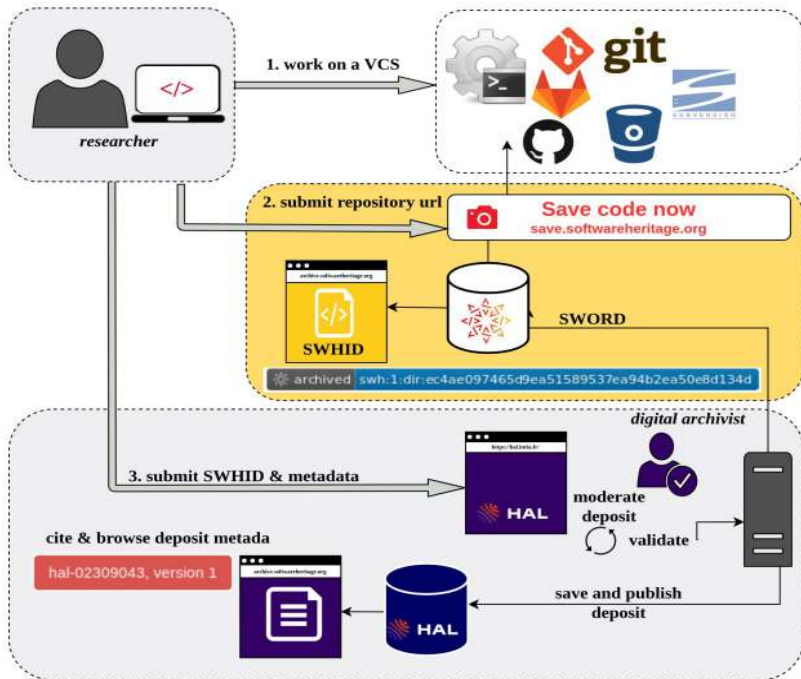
</>

researcher

1. work on a VCS

git

SUBVERSION

2. submit repository url

Save code now
save.softwareheritage.org

archive.softwareheritage.org

</>

SWHID

SWORD

archived swh:1:dir:ec4ae097465d9ea51589537ea94b2ea50e8d134d

digital archivist

https://hal.inria.fr/

3. submit SWHID & metadata

HAL

moderate deposit

validate

cite & browse deposit metada

hal-02309043, version 1

archive.softwareheritage.org

HAL

save and publish deposit